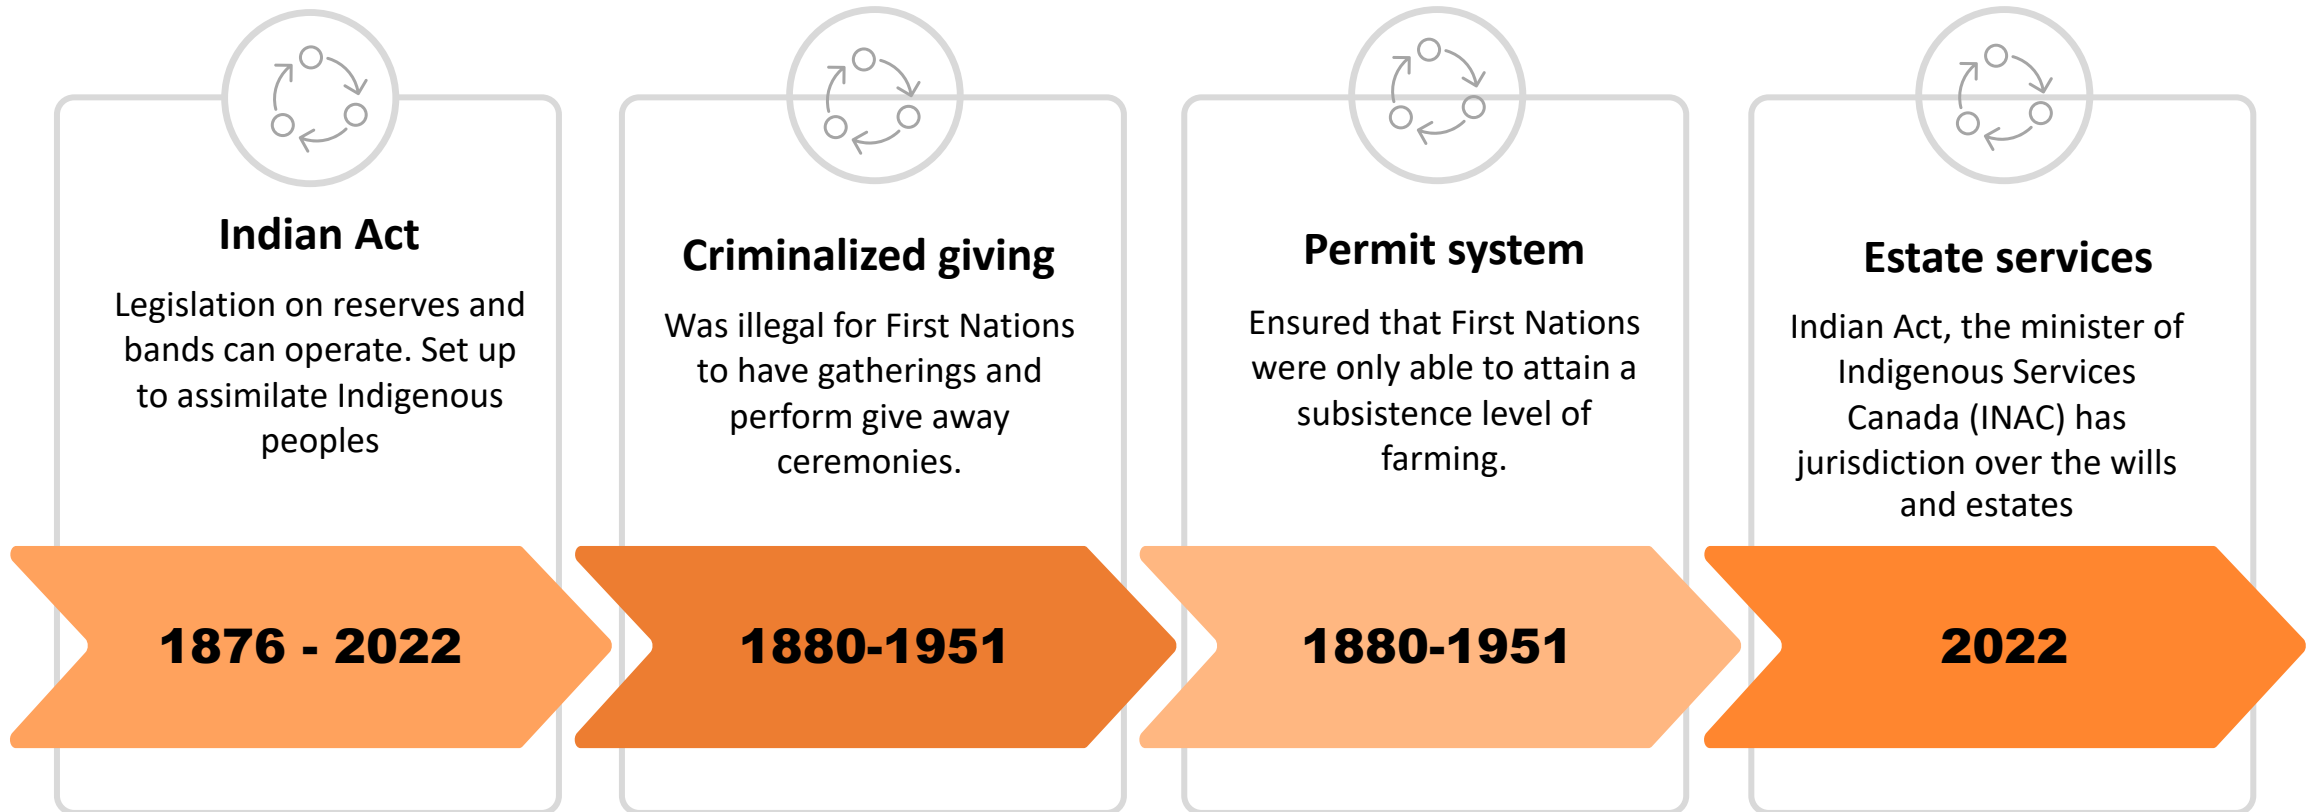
Indian Act

Legislation on reserves and bands can operate. Set up to assimilate Indigenous peoples

1876 - 2022

Criminalized giving

Was illegal for First Nations to have gatherings and perform give away ceremonies.

1880-1951

Permit system

Ensured that First Nations were only able to attain a subsistence level of farming.

1880-1951

Estate services

Indian Act, the minister of Indigenous Services Canada (INAC) has jurisdiction over the wills and estates

2022